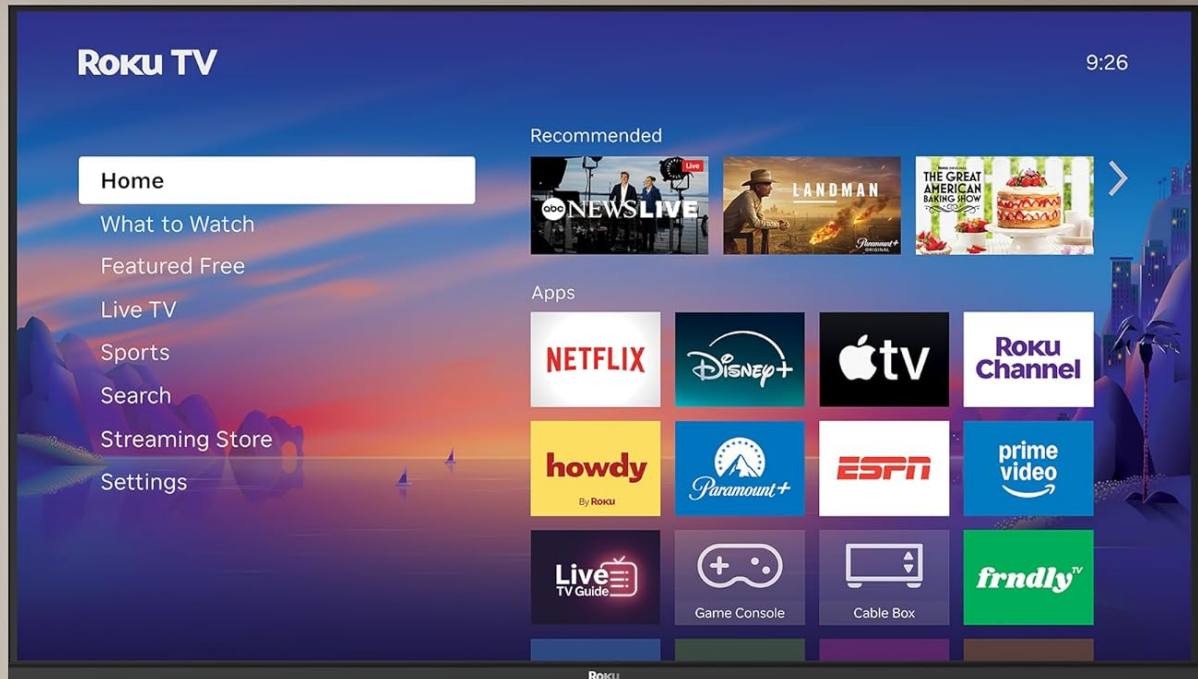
Roku TV

9:26

Home
What to Watch
Featured Free
Live TV
Sports
Search
Streaming Store
Settings

Recommended

Live
abc NEWS LIVE

LANDMAN
Paramount+ ORIGINAL

THE GREAT AMERICAN BAKING SHOW

Apps

NETFLIX

Disney+

tv

Roku Channel

howdy
By Roku

Paramount+

ESPN

prime video

Live TV Guide

Game Console

Cable Box

frndly TV

Roku